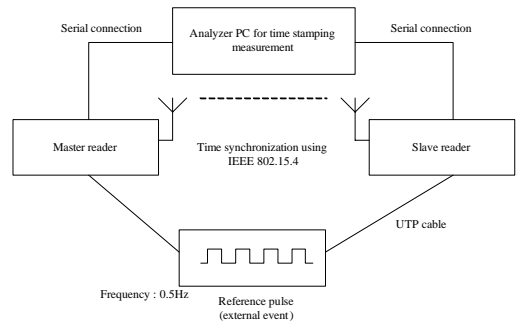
Serial connection

Analyzer PC for time stamping measurement

Serial connection

Master reader

Time synchronization using IEEE 802.15.4

Slave reader

UTP cable

Frequency : 0.5Hz

Reference pulse (external event)